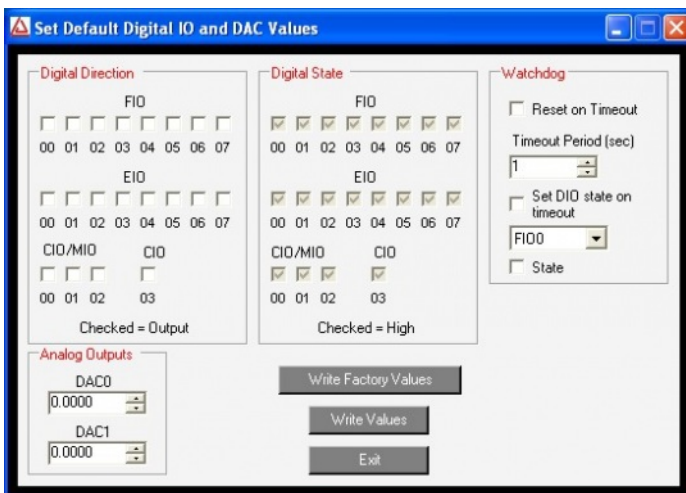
Set Default Digital IO and DAC Values

Digital Direction

FIO

00 01 02 03 04 05 06 07

EIO

00 01 02 03 04 05 06 07

CIO/MIO

00 01 02

CIO

03

Checked = Output

Digital State

FIO

00 01 02 03 04 05 06 07

EIO

00 01 02 03 04 05 06 07

CIO/MIO

00 01 02

CIO

03

Checked = High

Watchdog

Reset on Timeout

Timeout Period (sec)

1

Set DIO state on timeout

FIO0

State

Analog Outputs

DAC0

0.0000

DAC1

0.0000

Write Factory Values

Write Values

Exit